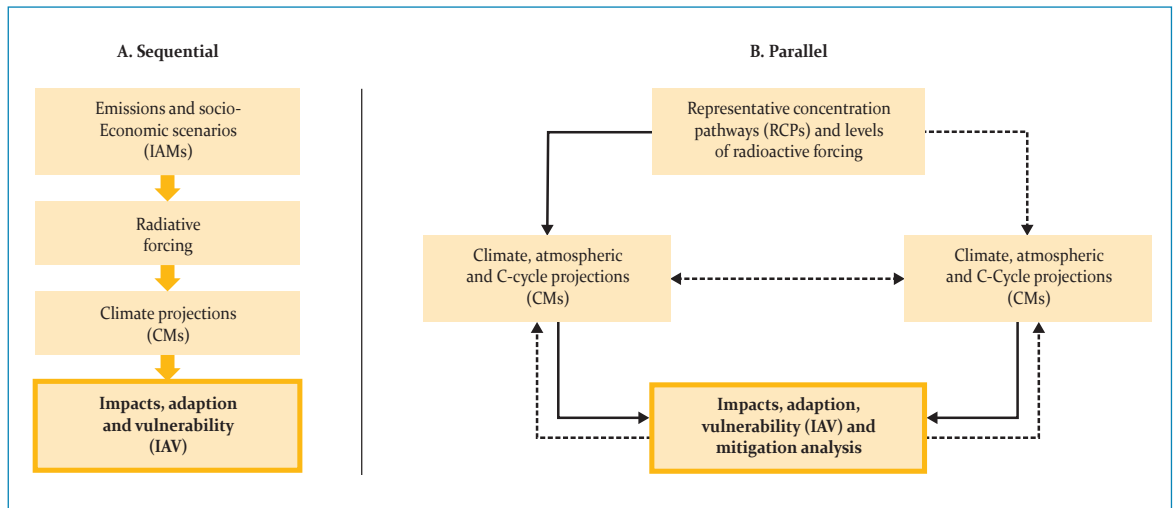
A. Sequential

Emissions and socio-Economic scenarios (IAMs)

Radiative forcing

Climate projections (CMs)

Impacts, adaption and vulnerability (IAV)

B. Parallel

Representative concentration pathways (RCPs) and levels of radioactive forcing

Climate, atmospheric and C-cycle projections (CMs)

Climate, atmospheric and C-Cycle projections (CMs)

Impacts, adaption, vulnerability (IAV) and mitigation analysis